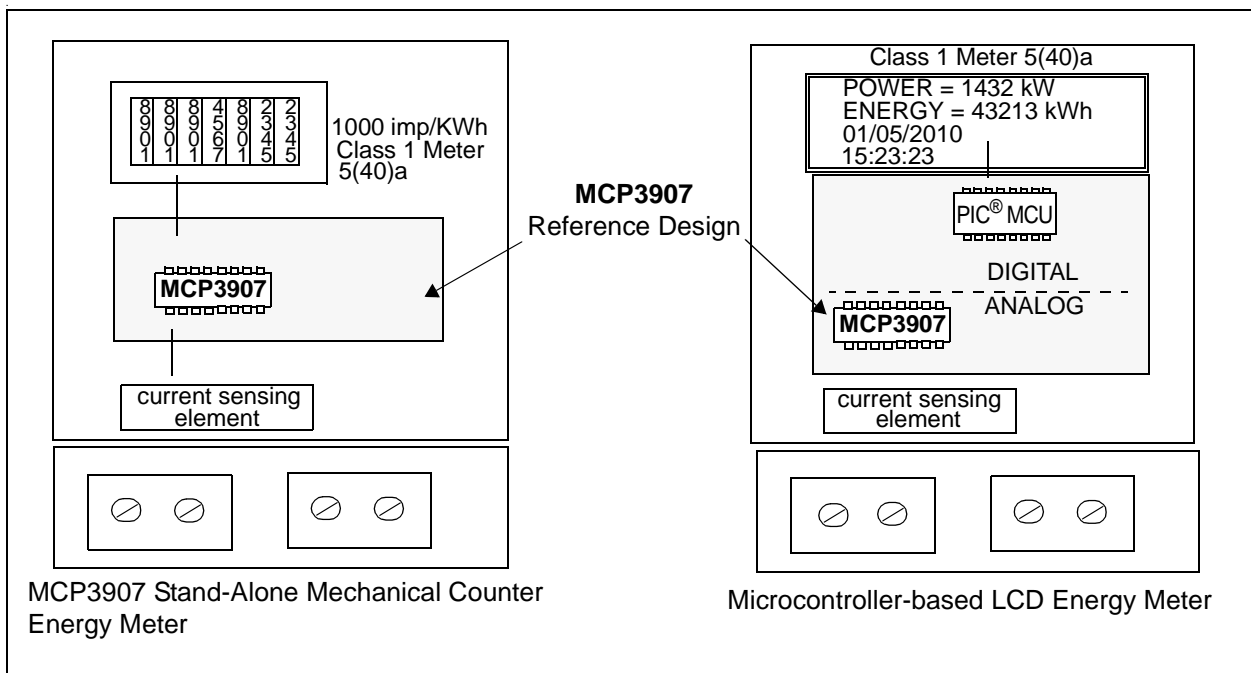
| 8 | 8 | 8 | 4 | 8 | 2 | 2 |
|---|---|---|---|---|---|---|
| 9 | 9 | 9 | 5 | 9 | 3 | 3 |
| 0 | 0 | 0 | 6 | 0 | 4 | 4 |
| 1 | 1 | 1 | 7 | 1 | 5 | 5 |

1000 imp/KWh
Class 1 Meter
5(40)a

MCP3907

current sensing element

MCP3907 Stand-Alone Mechanical Counter Energy Meter

MCP3907
Reference Design

Class 1 Meter 5(40)a
POWER = 1432 kW
ENERGY = 43213 kWh
01/05/2010
15:23:23

PIC® MCU

DIGITAL
ANALOG

MCP3907

current sensing element

Microcontroller-based LCD Energy Meter